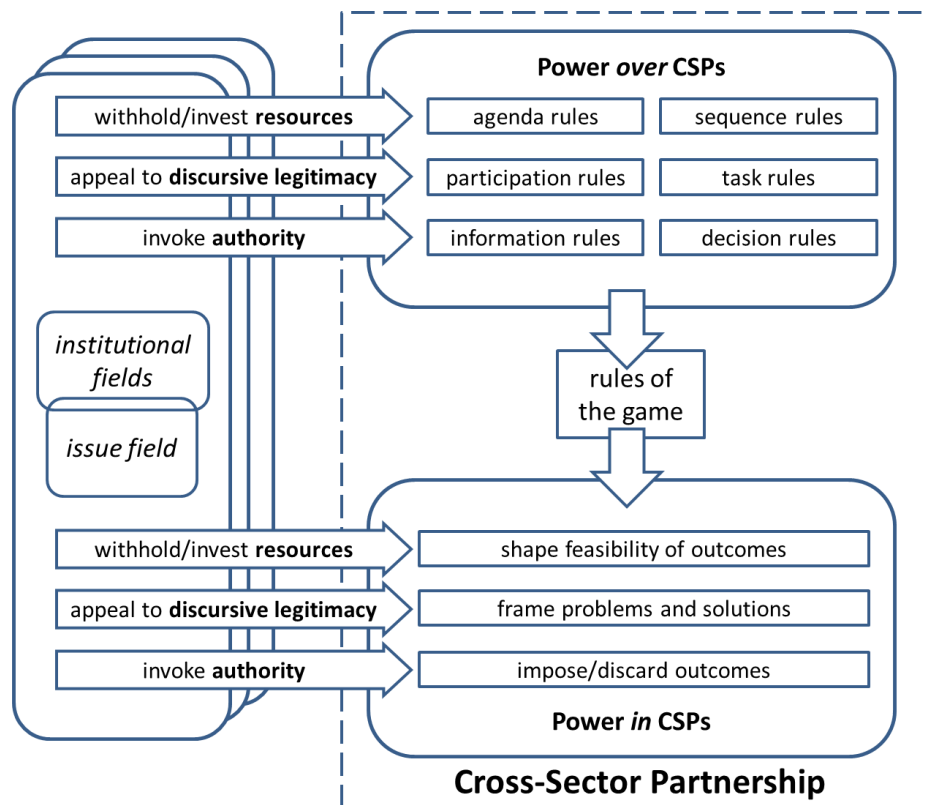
withhold/invest resources

appeal to discursive legitimacy

invoke authority

institutional fields

issue field

withhold/invest resources

appeal to discursive legitimacy

invoke authority

Power over CSPs

agenda rules

sequence rules

participation rules

task rules

information rules

decision rules

rules of the game

shape feasibility of outcomes

frame problems and solutions

impose/discard outcomes

Power in CSPs

Cross-Sector Partnership